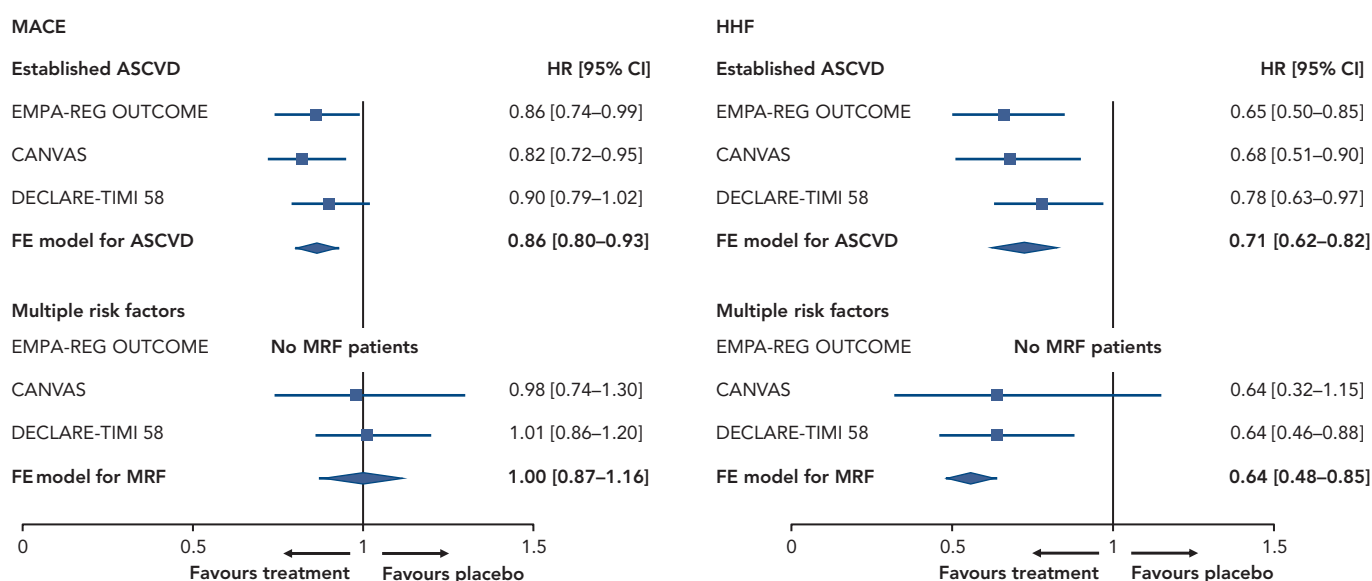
MACE

| Established ASCVD | HR [95% CI] |
|---|---|
| EMPA-REG OUTCOME | 0.86 [0.74–0.99] |
| CANVAS | 0.82 [0.72–0.95] |
| DECLARE-TIMI 58 | 0.90 [0.79–1.02] |
| FE model for ASCVD | 0.86 [0.80–0.93] |

| Multiple risk factors | |
|---|---|
| EMPA-REG OUTCOME | No MRF patients |
| CANVAS | 0.98 [0.74–1.30] |
| DECLARE-TIMI 58 | 1.01 [0.86–1.20] |
| FE model for MRF | 1.00 [0.87–1.16] |

0 0.5 1 1.5
Favours treatment Favours placebo

HHF

| Established ASCVD | HR [95% CI] |
|---|---|
| EMPA-REG OUTCOME | 0.65 [0.50–0.85] |
| CANVAS | 0.68 [0.51–0.90] |
| DECLARE-TIMI 58 | 0.78 [0.63–0.97] |
| FE model for ASCVD | 0.71 [0.62–0.82] |

| Multiple risk factors | |
|---|---|
| EMPA-REG OUTCOME | No MRF patients |
| CANVAS | 0.64 [0.32–1.15] |
| DECLARE-TIMI 58 | 0.64 [0.46–0.88] |
| FE model for MRF | 0.64 [0.48–0.85] |

0 0.5 1 1.5
Favours treatment Favours placebo